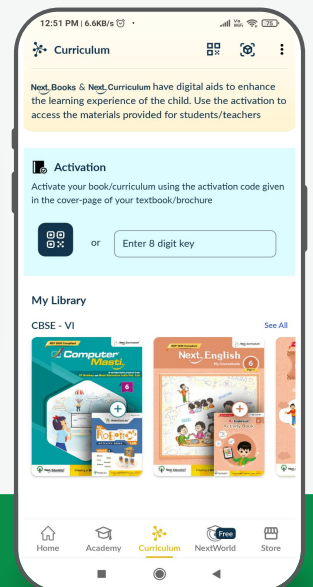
12:51 PM | 6.6KB/s
75

Curriculum

Next Books & Next Curriculum have digital aids to enhance the learning experience of the child. Use the activation to access the materials provided for students/teachers

Activation

Activate your book/curriculum using the activation code given in the cover-page of your textbook/brochure

or

Enter 8 digit key

My Library

CBSE - VI

See All

Computer Masti

6

Next English

6

Home

Academy

Curriculum

Free

NextWorld

Store